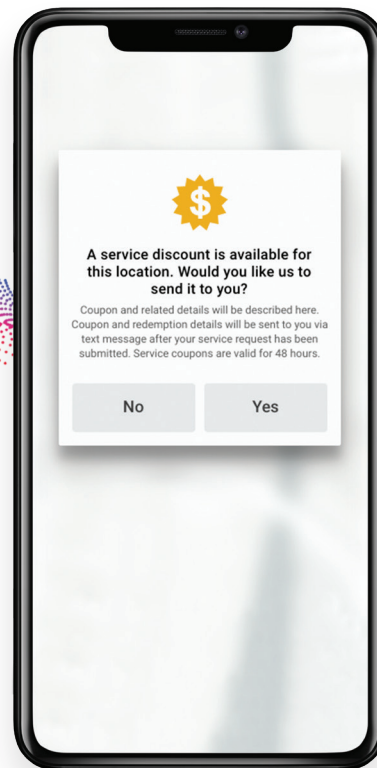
$

A service discount is available for this location. Would you like us to send it to you?

Coupon and related details will be described here. Coupon and redemption details will be sent to you via text message after your service request has been submitted. Service coupons are valid for 48 hours.

No

Yes